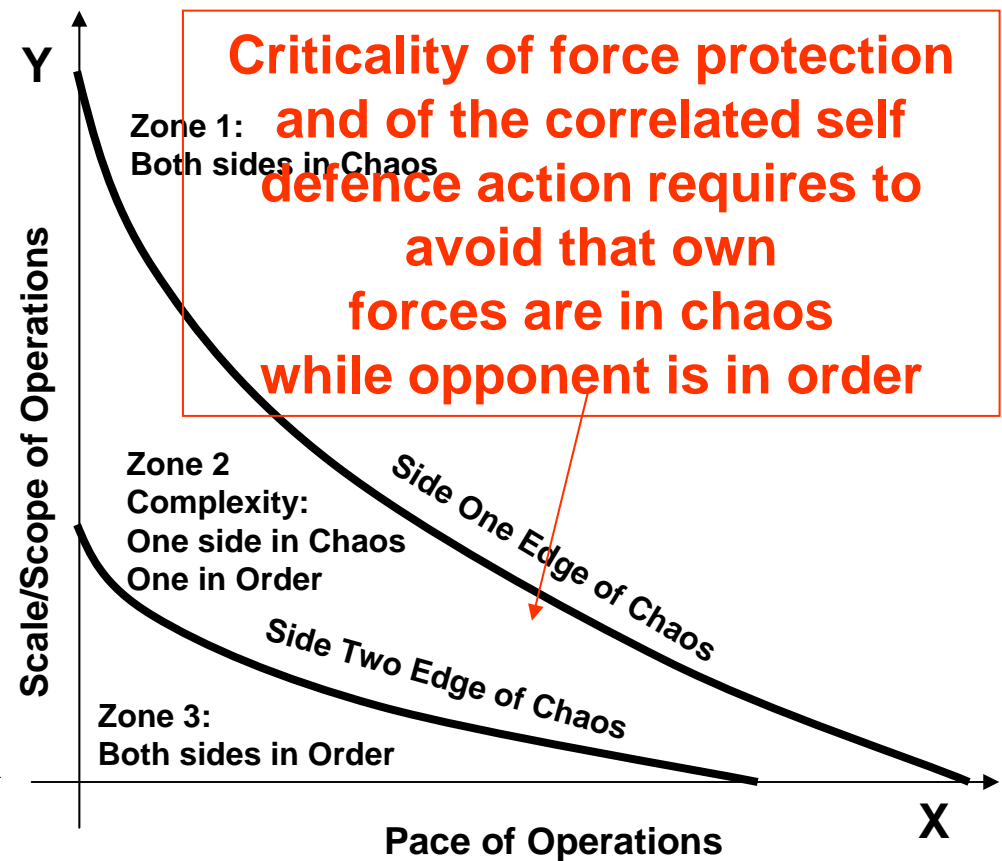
Criticality of force protection and of the correlated self defence action requires to avoid that own forces are in chaos while opponent is in order

Y

Zone 1:
Both sides in Chaos

Scale/Scope of Operations

Zone 2
Complexity:
One side in Chaos
One in Order

Side One Edge of Chaos

Side Two Edge of Chaos

Zone 3:
Both sides in Order

X

Pace of Operations